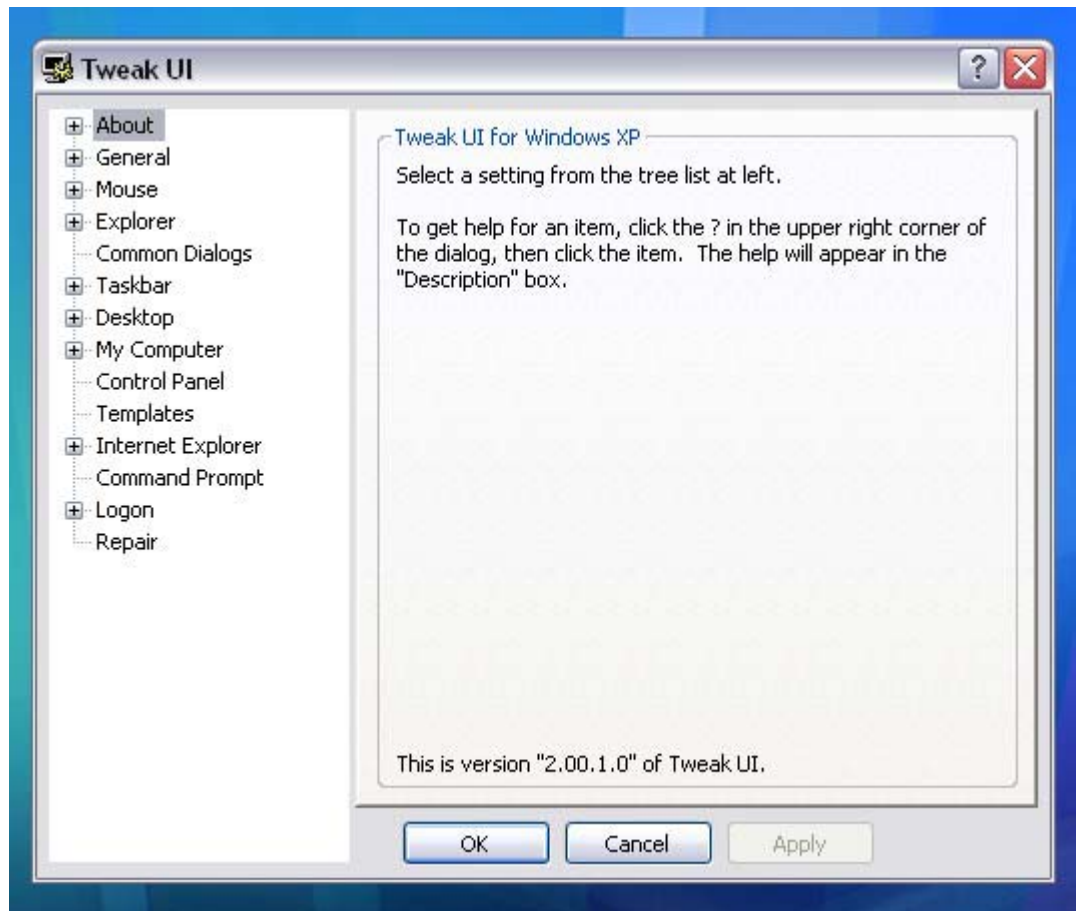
Tweak UI

About
General
Mouse
Explorer
Common Dialogs
Taskbar
Desktop
My Computer
Control Panel
Templates
Internet Explorer
Command Prompt
Logon
Repair

Tweak UI for Windows XP

Select a setting from the tree list at left.

To get help for an item, click the ? in the upper right corner of the dialog, then click the item. The help will appear in the "Description" box.

This is version "2.00.1.0" of Tweak UI.

OK
Cancel
Apply